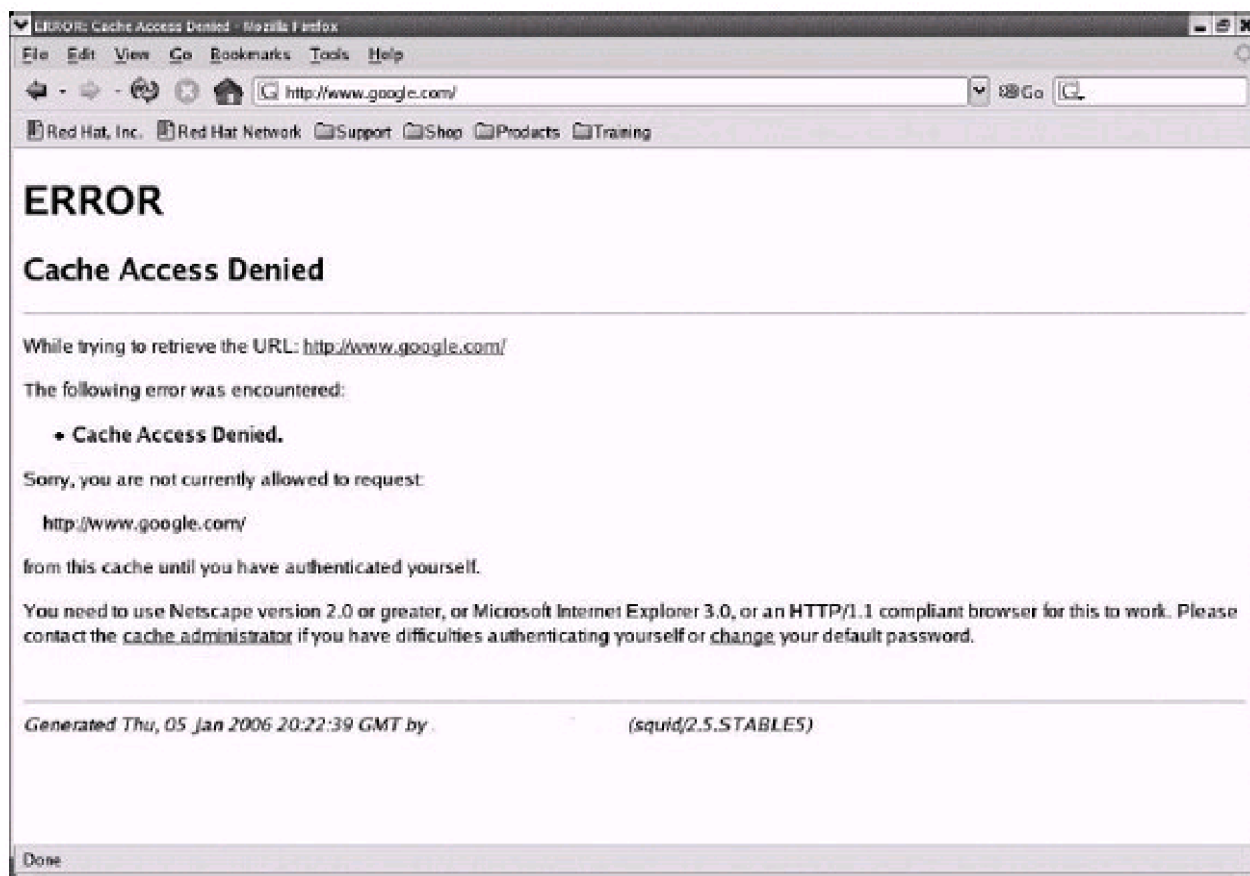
ERROR: Cache Access Denied - Mozilla Firefox

File Edit View Go Bookmarks Tools Help

http://www.google.com/

Go

Red Hat, Inc. Red Hat Network Support Shop Products Training

ERROR

Cache Access Denied

While trying to retrieve the URL: http://www.google.com/

The following error was encountered:

• Cache Access Denied.

Sorry, you are not currently allowed to request:

http://www.google.com/

from this cache until you have authenticated yourself.

You need to use Netscape version 2.0 or greater, or Microsoft Internet Explorer 3.0, or an HTTP/1.1 compliant browser for this to work. Please contact the cache administrator if you have difficulties authenticating yourself or change your default password.

Generated Thu, 05 Jan 2006 20:22:39 GMT by (squid/2.5.STABLE5)

Done